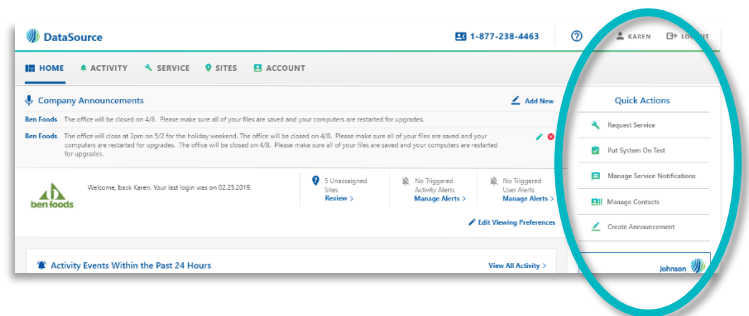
DataSource

1-877-238-4463

KAREN

LOGOUT

HOME ACTIVITY SERVICE SITES ACCOUNT

Company Announcements

Add New

Ben Foods The office will be closed on 4/8. Please make sure all of your files are saved and your computers are restarted for upgrades.

Ben Foods The office will close at 3pm on 5/2 for the holiday weekend. The office will be closed on 4/8. Please make sure all of your files are saved and your computers are restarted for upgrades. The office will be closed on 4/8. Please make sure all of your files are saved and your computers are restarted for upgrades.

ben foods

Welcome, back Karen. Your last login was on 02.25.2019.

5 Unassigned Sites
Review >

No Triggered Activity Alerts
Manage Alerts >

No Triggered User Alerts
Manage Alerts >

Edit Viewing Preferences

Activity Events Within the Past 24 Hours

View All Activity >

Quick Actions

Request Service

Put System On Test

Manage Service Notifications

Manage Contacts

Create Announcement

Johnson